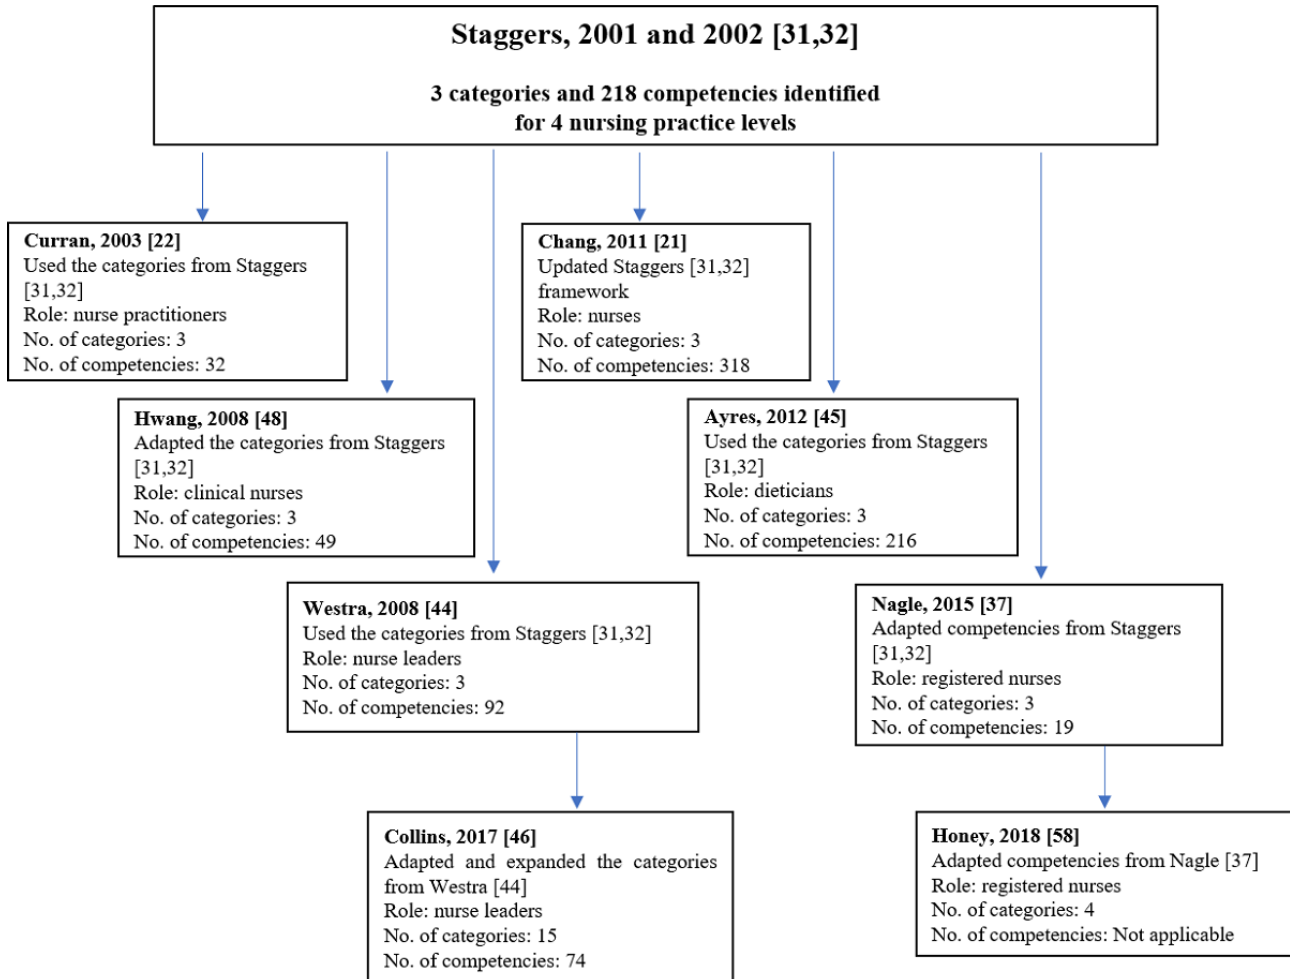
Staggers, 2001 and 2002 [31,32]

3 categories and 218 competencies identified for 4 nursing practice levels

Curran, 2003 [22]
Used the categories from Staggers [31,32]
Role: nurse practitioners
No. of categories: 3
No. of competencies: 32

Chang, 2011 [21]
Updated Staggers [31,32] framework
Role: nurses
No. of categories: 3
No. of competencies: 318

Hwang, 2008 [48]
Adapted the categories from Staggers [31,32]
Role: clinical nurses
No. of categories: 3
No. of competencies: 49

Ayres, 2012 [45]
Used the categories from Staggers [31,32]
Role: dieticians
No. of categories: 3
No. of competencies: 216

Westra, 2008 [44]
Used the categories from Staggers [31,32]
Role: nurse leaders
No. of categories: 3
No. of competencies: 92

Nagle, 2015 [37]
Adapted competencies from Staggers [31,32]
Role: registered nurses
No. of categories: 3
No. of competencies: 19

Collins, 2017 [46]
Adapted and expanded the categories from Westra [44]
Role: nurse leaders
No. of categories: 15
No. of competencies: 74

Honey, 2018 [58]
Adapted competencies from Nagle [37]
Role: registered nurses
No. of categories: 4
No. of competencies: Not applicable